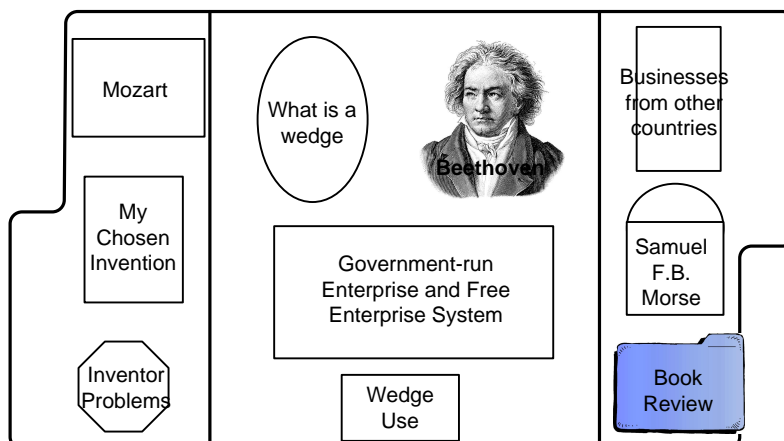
Mozart

My Chosen Invention

Inventor Problems

What is a wedge

Beethoven

Government-run Enterprise and Free Enterprise System

Wedge Use

Businesses from other countries

Samuel F.B. Morse

Book Review